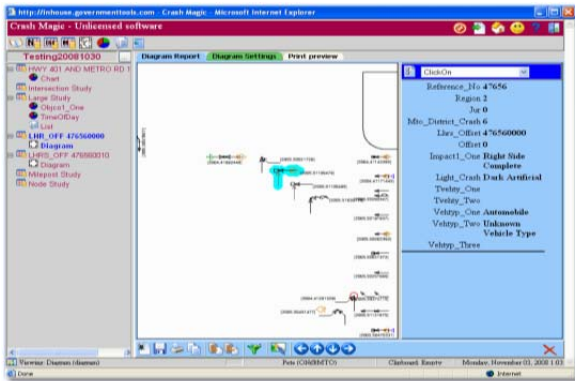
http://inhouse.governmenttools.com - Crash Magic - Microsoft Internet Explorer

Crash Magic - Unlicensed software

Testing20081030

HWY 401 AND METRO RD 1
Chart
Intersection Study
Large Study
Object_One
TimeOfDay
List
LHR_OFF 476560000
Diagram
LHRS_OFF 476560010
Diagram
Milepost Study
Node Study

Diagram Report
Diagram Settings
Print preview

ClickOn

Reference_No 47656
Region 2
Jur 0
Mtc_District_Crash 6
Lhrs_Offset 476560000
Offset 0
Impact1_One Right Side Complete
Light_Crash Dark Artificial
Twdty_One
Twdty_Two
Vehtyp_One Automobile
Vehtyp_Two Unknown Vehicle Type
Vehtyp_Three

Viewing: Diagram (diagram)
Pets (OMSBMTO)
Clipboard: Empty
Monday, November 03, 2008 1:03

Done
Internet